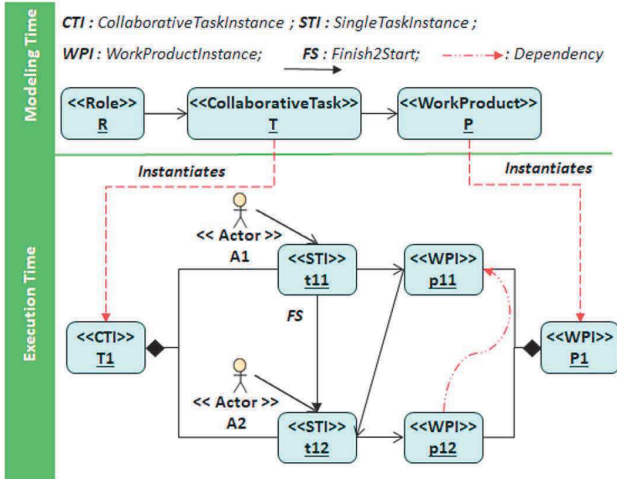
Modeling Time

CTI : CollaborativeTaskInstance ; STI : SingleTaskInstance ;

WPI : WorkProductInstance; FS : Finish2Start; : Dependency

<<Role>>
R

<<CollaborativeTask>>
T

<<WorkProduct>>
P

Execution Time

Instantiates

Instantiates

<< Actor >>
A1

<<STI>>
t11

<<WPI>>
p11

FS

<<CTI>>
T1

<<WPI>>
P1

<< Actor >>
A2

<<STI>>
t12

<<WPI>>
p12